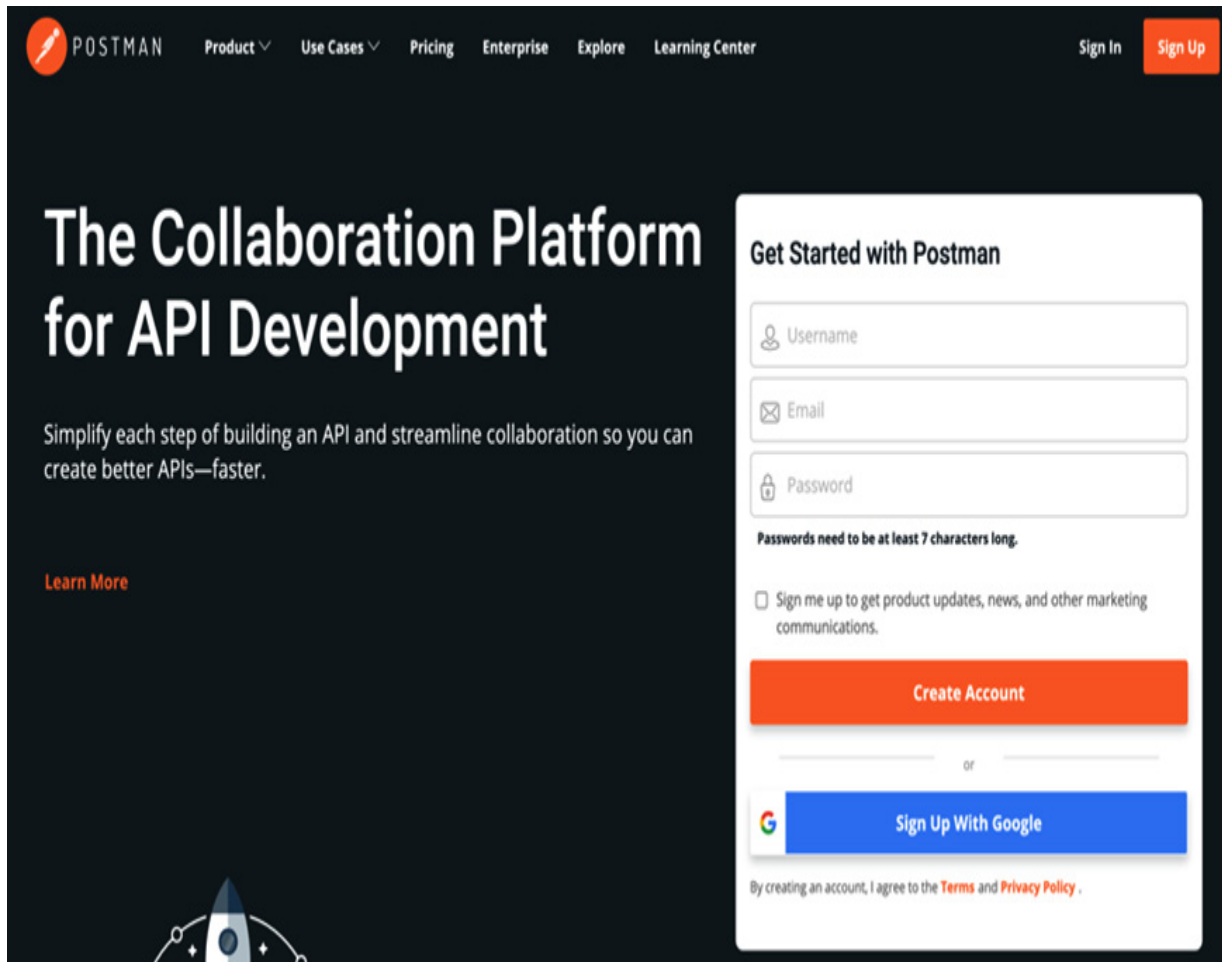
POSTMAN Product Use Cases Pricing Enterprise Explore Learning Center Sign In Sign Up

The Collaboration Platform for API Development

Simplify each step of building an API and streamline collaboration so you can create better APIs—faster.

Learn More

Get Started with Postman

Username

Email

Password

Passwords need to be at least 7 characters long.

Sign me up to get product updates, news, and other marketing communications.

Create Account

or

Sign Up With Google

By creating an account, I agree to the Terms and Privacy Policy .